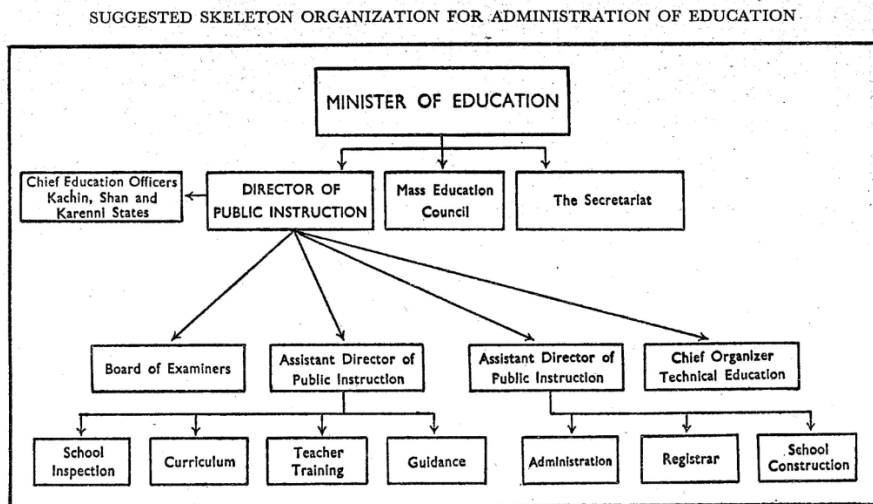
SUGGESTED SKELETON ORGANIZATION FOR ADMINISTRATION OF EDUCATION

MINISTER OF EDUCATION

Chief Education Officers Kachin, Shan and Karenni States

DIRECTOR OF PUBLIC INSTRUCTION

Mass Education Council

The Secretariat

Board of Examiners

Assistant Director of Public Instruction

Assistant Director of Public Instruction

Chief Organizer Technical Education

School Inspection

Curriculum

Teacher Training

Guidance

Administration

Registrar

School Construction